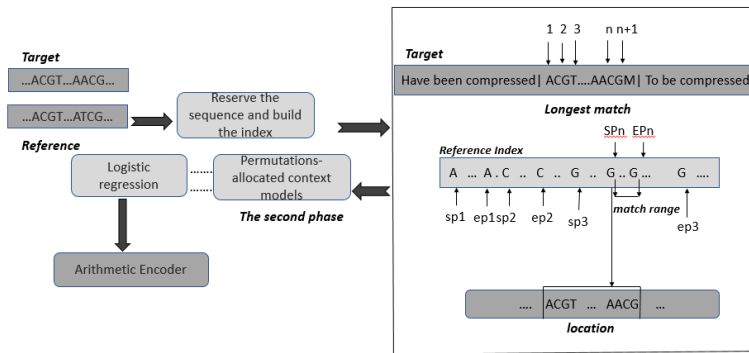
Target

...ACGT...AACG...

...ACGT...ATCG...

Reserve the sequence and build the index

Reference

Logistic regression

Permutations-allocated context models

The second phase

Arithmetic Encoder

1 2 3 n n+1

Target

Have been compressed| ACGT....AACGM| To be compressed

Longest match

SPn EPn

Reference Index

A ... A . C .. C .. G .. G . G ... G ....

sp1 ep1 sp2 ep2 sp3 match range ep3

.... ACGT ... AACG ...

location